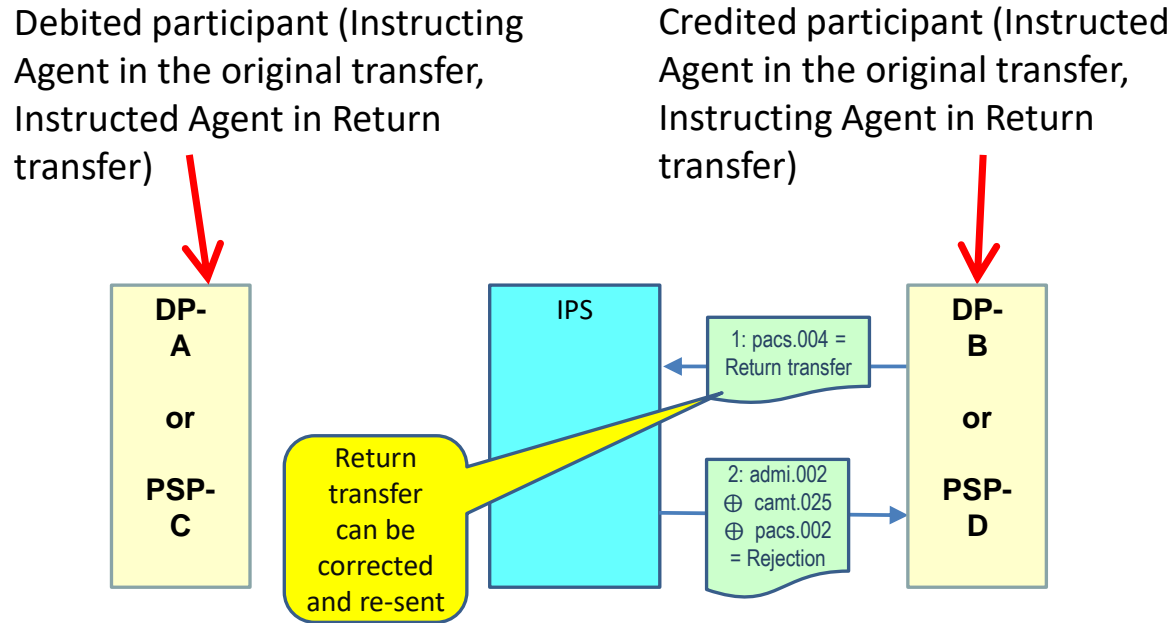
Debited participant (Instructing Agent in the original transfer, Instructed Agent in Return transfer)

Credited participant (Instructed Agent in the original transfer, Instructing Agent in Return transfer)

DP-A

or

PSP-C

IPS

1: pacs.004 = Return transfer

2: admi.002 $\oplus$ camt.025 $\oplus$ pacs.002 = Rejection

Return transfer can be corrected and re-sent

DP-B

or

PSP-D